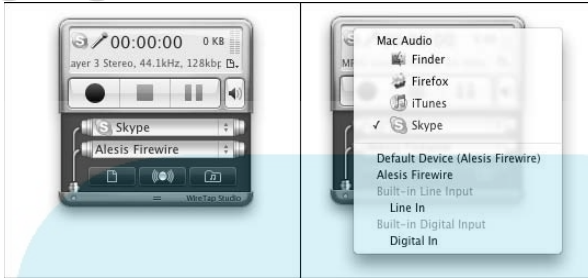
00:00:00 0 KB
ayer 3 Stereo, 44.1kHz, 128kbp
Skype
Alesis Firewire
WireTap Studio

Mac Audio
Finder
Firefox
iTunes
✓ Skype
Default Device (Alesis Firewire)
Alesis Firewire
Built-in Line Input
Line In
Built-in Digital Input
Digital In